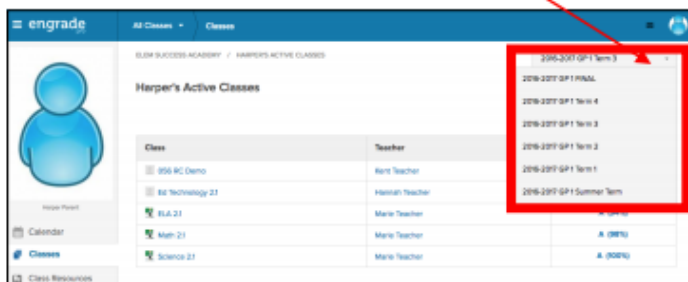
engrade

All Classes

Classes

ELEM SUCCESS ACADEMY / HARPER'S ACTIVE CLASSES

2016-2017 GP1 Term 3

Harper's Active Classes

2016-2017 GP1 FINAL

2016-2017 GP1 Term 4

2016-2017 GP1 Term 3

2016-2017 GP1 Term 2

2016-2017 GP1 Term 1

2016-2017 GP1 Summer Term

| Class | Teacher | |
|---|---|---|
| 856 RC Demo | Kent Teacher | |
| Ed Technology 2.1 | Hannah Teacher | |
| ELA 2.1 | Marie Teacher | A (94%) |
| Math 2.1 | Marie Teacher | A (98%) |
| Science 2.1 | Marie Teacher | A (100%) |

Harper Parent

Calendar

Classes

Class Resources